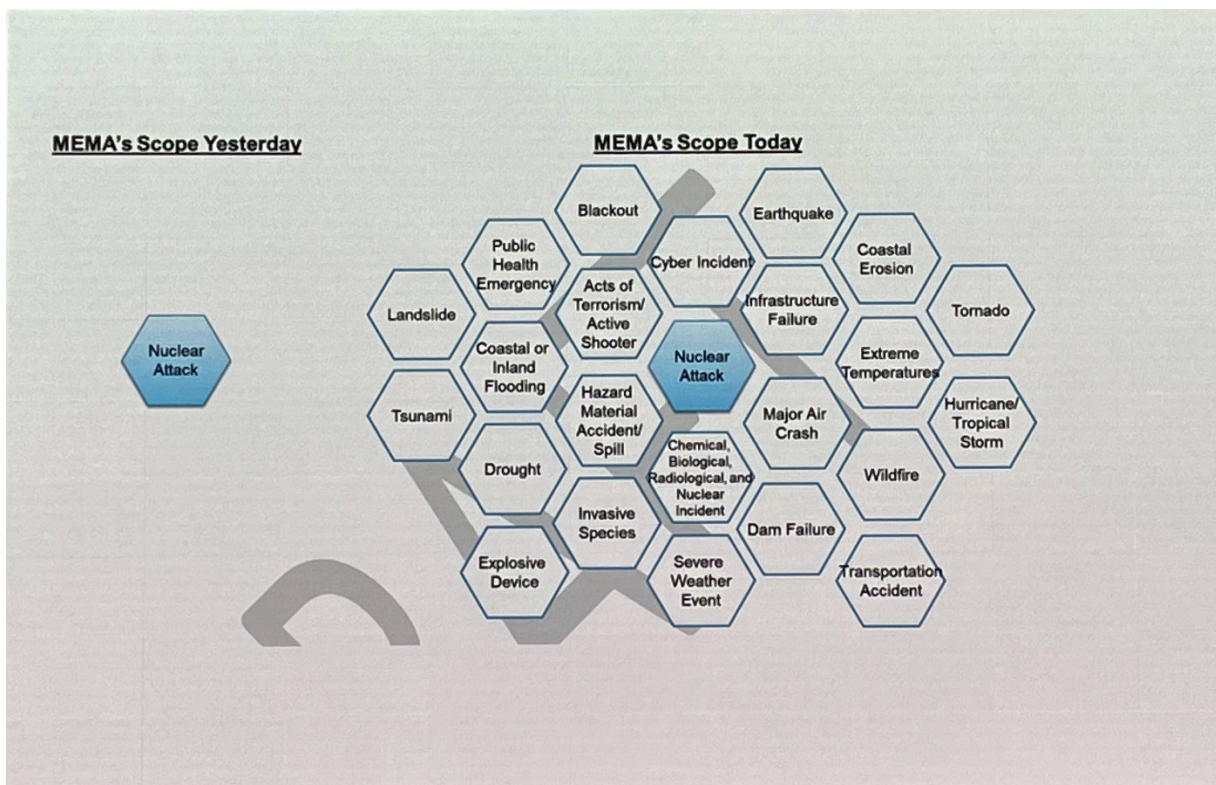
MEMA's Scope Yesterday

Nuclear Attack

MEMA's Scope Today

Blackout

Earthquake

Public Health Emergency

Cyber Incident

Coastal Erosion

Landslide

Acts of Terrorism/ Active Shooter

Infrastructure Failure

Tornado

Coastal or Inland Flooding

Nuclear Attack

Extreme Temperatures

Tsunami

Hazard Material Accident/ Spill

Major Air Crash

Hurricane/ Tropical Storm

Drought

Chemical, Biological, Radiological, and Nuclear Incident

Wildfire

Invasive Species

Dam Failure

Explosive Device

Severe Weather Event

Transportation Accident